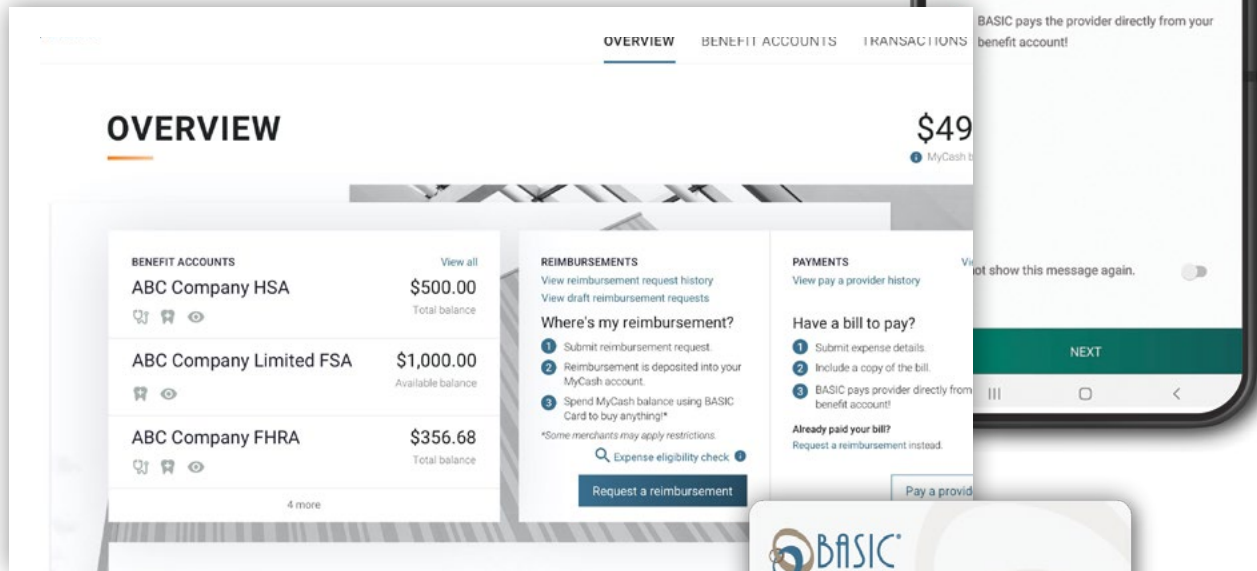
BASIC pays the provider directly from your benefit account!

not show this message again.

NEXT

OVERVIEW BENEFIT ACCOUNTS TRANSACTIONS

OVERVIEW

$49
MyCash b

BENEFIT ACCOUNTS View all

ABC Company HSA $500.00
Total balance

ABC Company Limited FSA $1,000.00
Available balance

ABC Company FHRA $356.68
Total balance

4 more

REIMBURSEMENTS
View reimbursement request history
View draft reimbursement requests

Where's my reimbursement?
1 Submit reimbursement request.
2 Reimbursement is deposited into your MyCash account.
3 Spend MyCash balance using BASIC Card to buy anything!*
*Some merchants may apply restrictions.

Expense eligibility check

Request a reimbursement

PAYMENTS Vi
View pay a provider history

Have a bill to pay?
1 Submit expense details.
2 Include a copy of the bill.
3 BASIC pays provider directly from benefit account!

Already paid your bill?
Request a reimbursement instead.

Pay a provid

BASIC